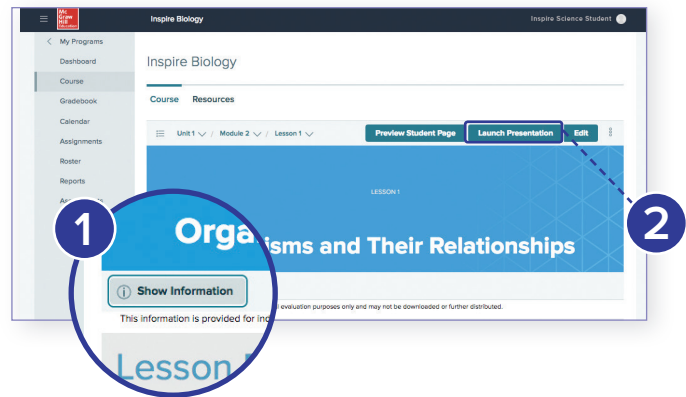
Mc Graw Hill Education

Inspire Biology

Inspire Science Student

< My Programs

Dashboard

Course

Gradebook

Calendar

Assignments

Roster

Reports

As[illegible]

Inspire Biology

Course Resources

Unit 1 / Module 2 / Lesson 1

Preview Student Page

Launch Presentation

Edit

LESSON 1

Orga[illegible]isms and Their Relationships

1

2

Show Information

This information is provided for ind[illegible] evaluation purposes only and may not be downloaded or further distributed.

Lesson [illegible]